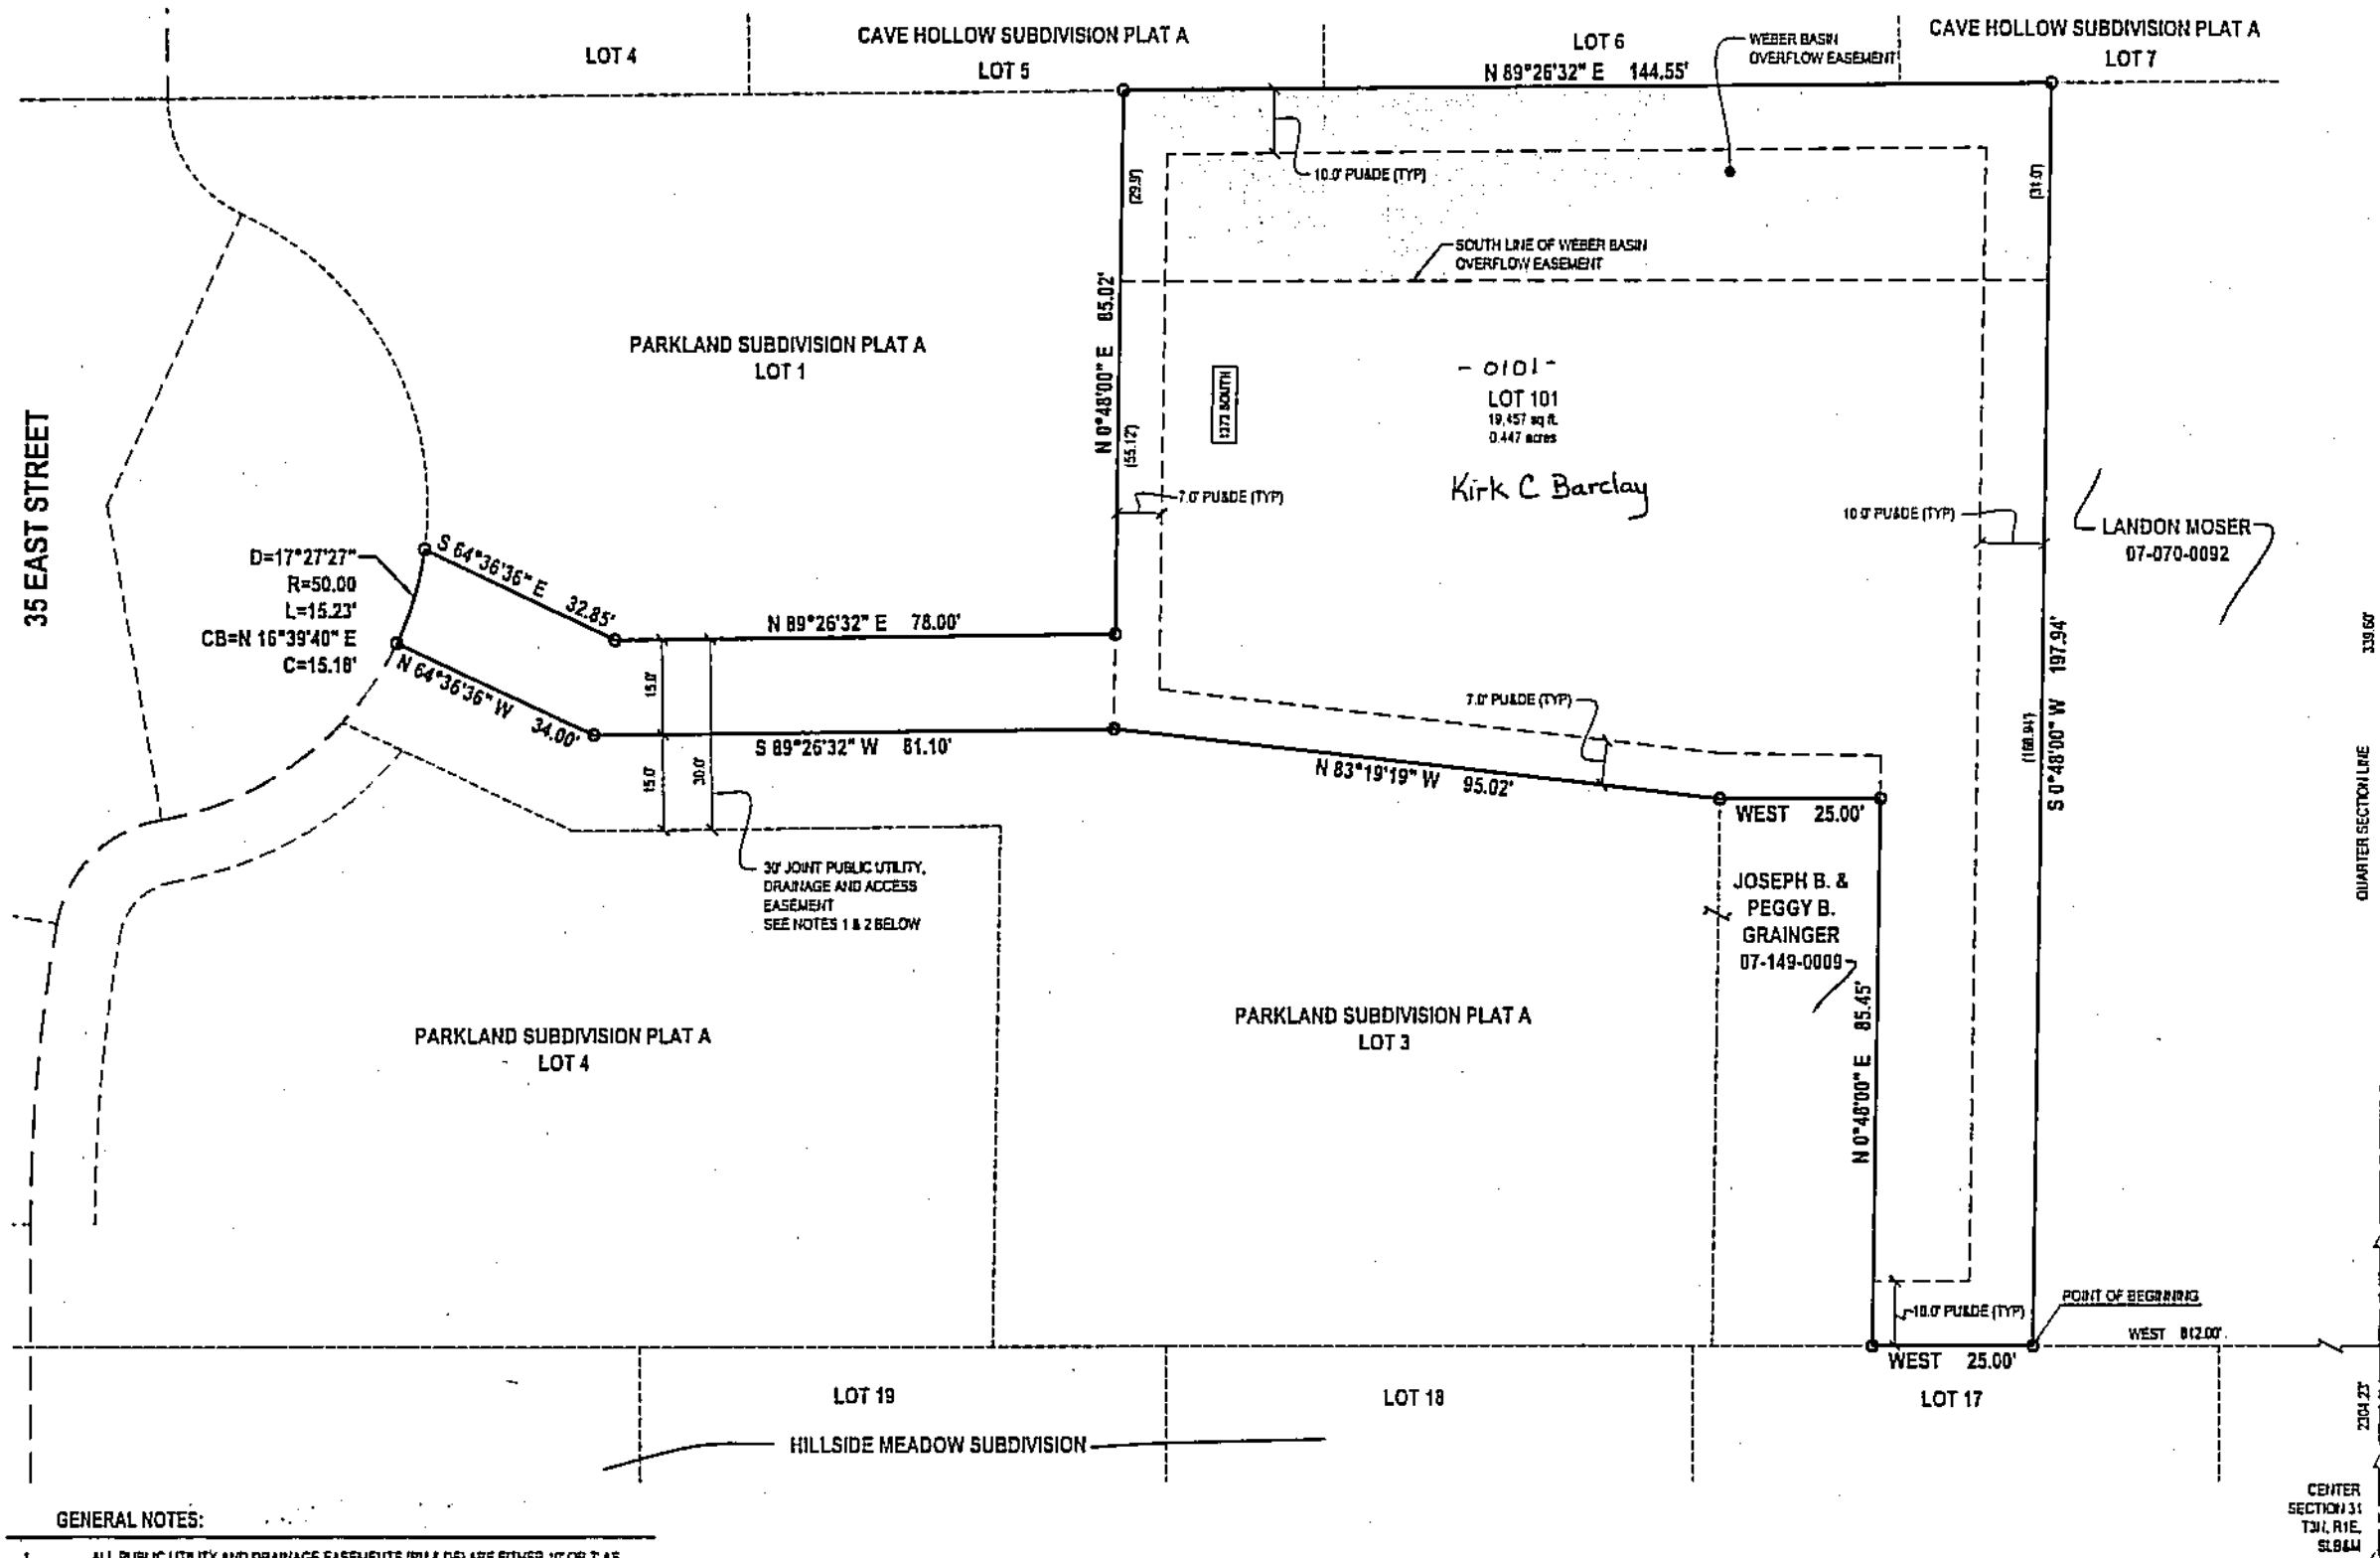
LOT 4

CAVE HOLLOW SUBDIVISION PLAT A

LOT 5

LOT 6

N 89°26'32" E 144.55'

WEBER BASIN OVERFLOW EASEMENT

CAVE HOLLOW SUBDIVISION PLAT A

LOT 7

10.0' PU&DE (TYP)

(29.9')

(31.0')

SOUTH LINE OF WEBER BASIN OVERFLOW EASEMENT

35 EAST STREET

PARKLAND SUBDIVISION PLAT A
LOT 1

N 0°48'00" E 85.02'

(55.12)

1372 SOUTH

- 0101 -

LOT 101
19,457 sq ft.
0.447 acres

Kirk C Barclay

7.0' PU&DE (TYP)

10.0' PU&DE (TYP)

LANDON MOSER
07-070-0092

D=17°27'27"
R=50.00
L=15.23'
CB=N 16°39'40" E
C=15.16'

S 64°36'36" E 32.85'

N 89°26'32" E 78.00'

N 64°36'36" W 34.00'

15.0'

15.0'

30.0'

S 89°26'32" W 81.10'

7.0' PU&DE (TYP)

N 83°19'19" W 95.02'

WEST 25.00'

S 0°48'00" W 197.94'

(168.94')

339.60'

QUARTER SECTION LINE

30' JOINT PUBLIC UTILITY, DRAINAGE AND ACCESS EASEMENT
SEE NOTES 1 & 2 BELOW

JOSEPH B. &
PEGGY B.
GRAINGER
07-149-0009

PARKLAND SUBDIVISION PLAT A
LOT 4

PARKLAND SUBDIVISION PLAT A
LOT 3

N 0°48'00" E 85.45'

10.0' PU&DE (TYP)

POINT OF BEGINNING

WEST 812.00'

WEST 25.00'

LOT 19

LOT 18

LOT 17

2304.23'

HILLSIDE MEADOW SUBDIVISION

CENTER
SECTION 31
T3N, R1E,
SLB&M

GENERAL NOTES:

1. ALL PUBLIC UTILITY AND DRAINAGE EASEMENTS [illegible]